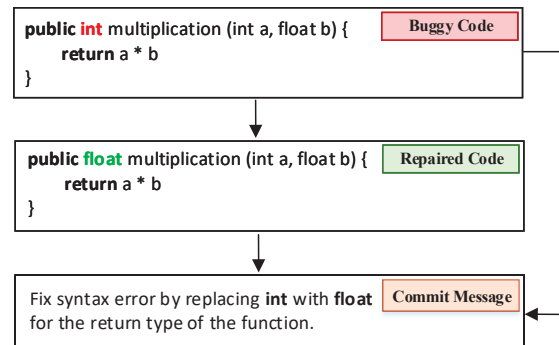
public int multiplication (int a, float b) {
return a * b
}

Buggy Code

public float multiplication (int a, float b) {
return a * b
}

Repaired Code

Fix syntax error by replacing int with float for the return type of the function.

Commit Message